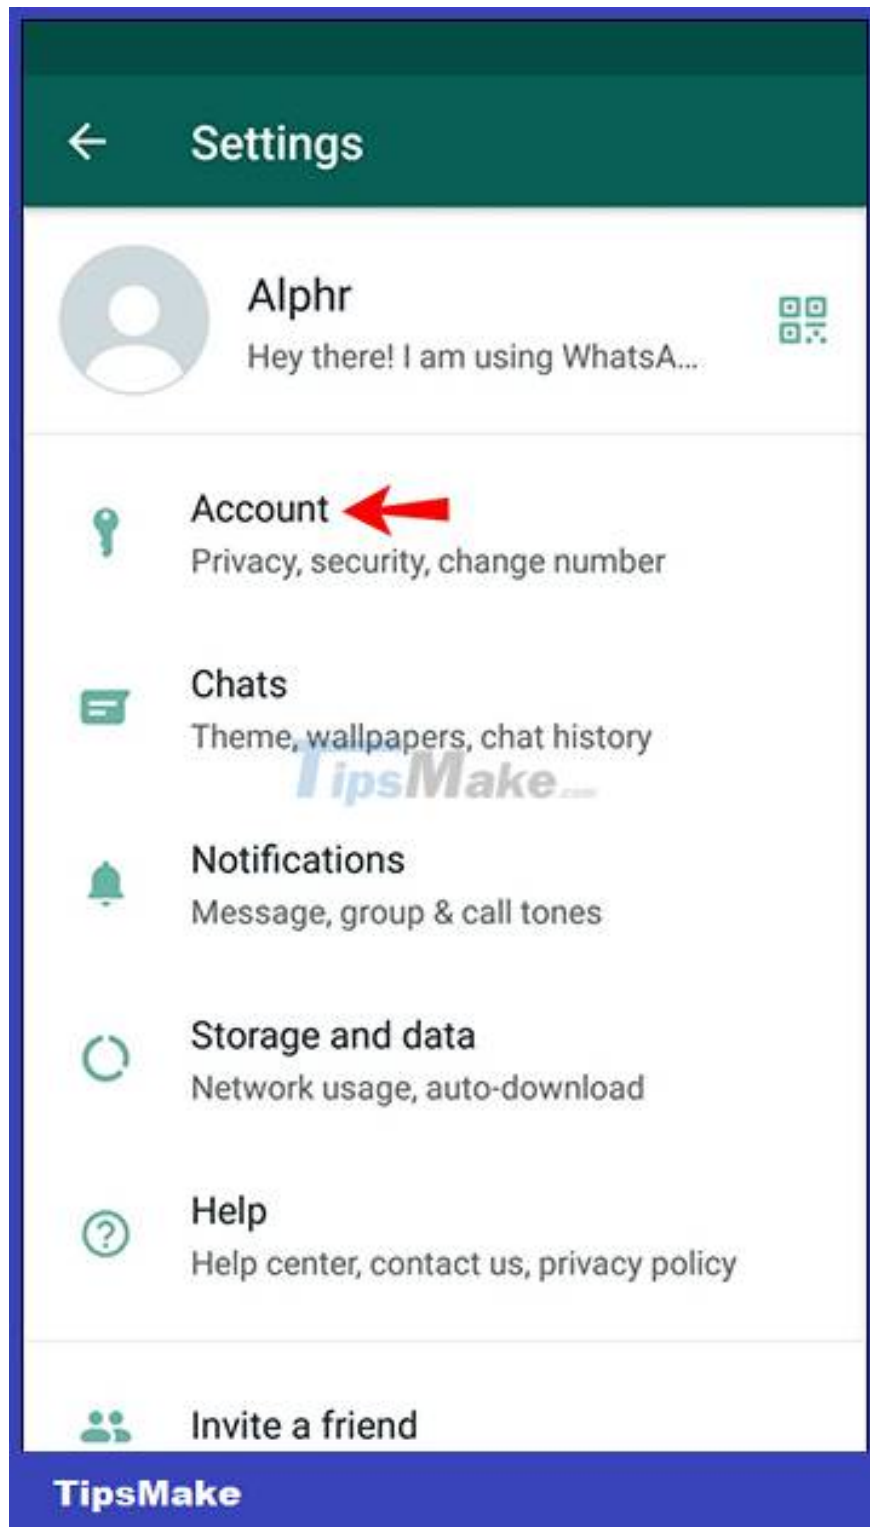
Settings

Alphr
Hey there! I am using WhatsA...

Account
Privacy, security, change number

Chats
Theme, wallpapers, chat history

TipsMake

Notifications
Message, group & call tones

Storage and data
Network usage, auto-download

Help
Help center, contact us, privacy policy

Invite a friend

TipsMake